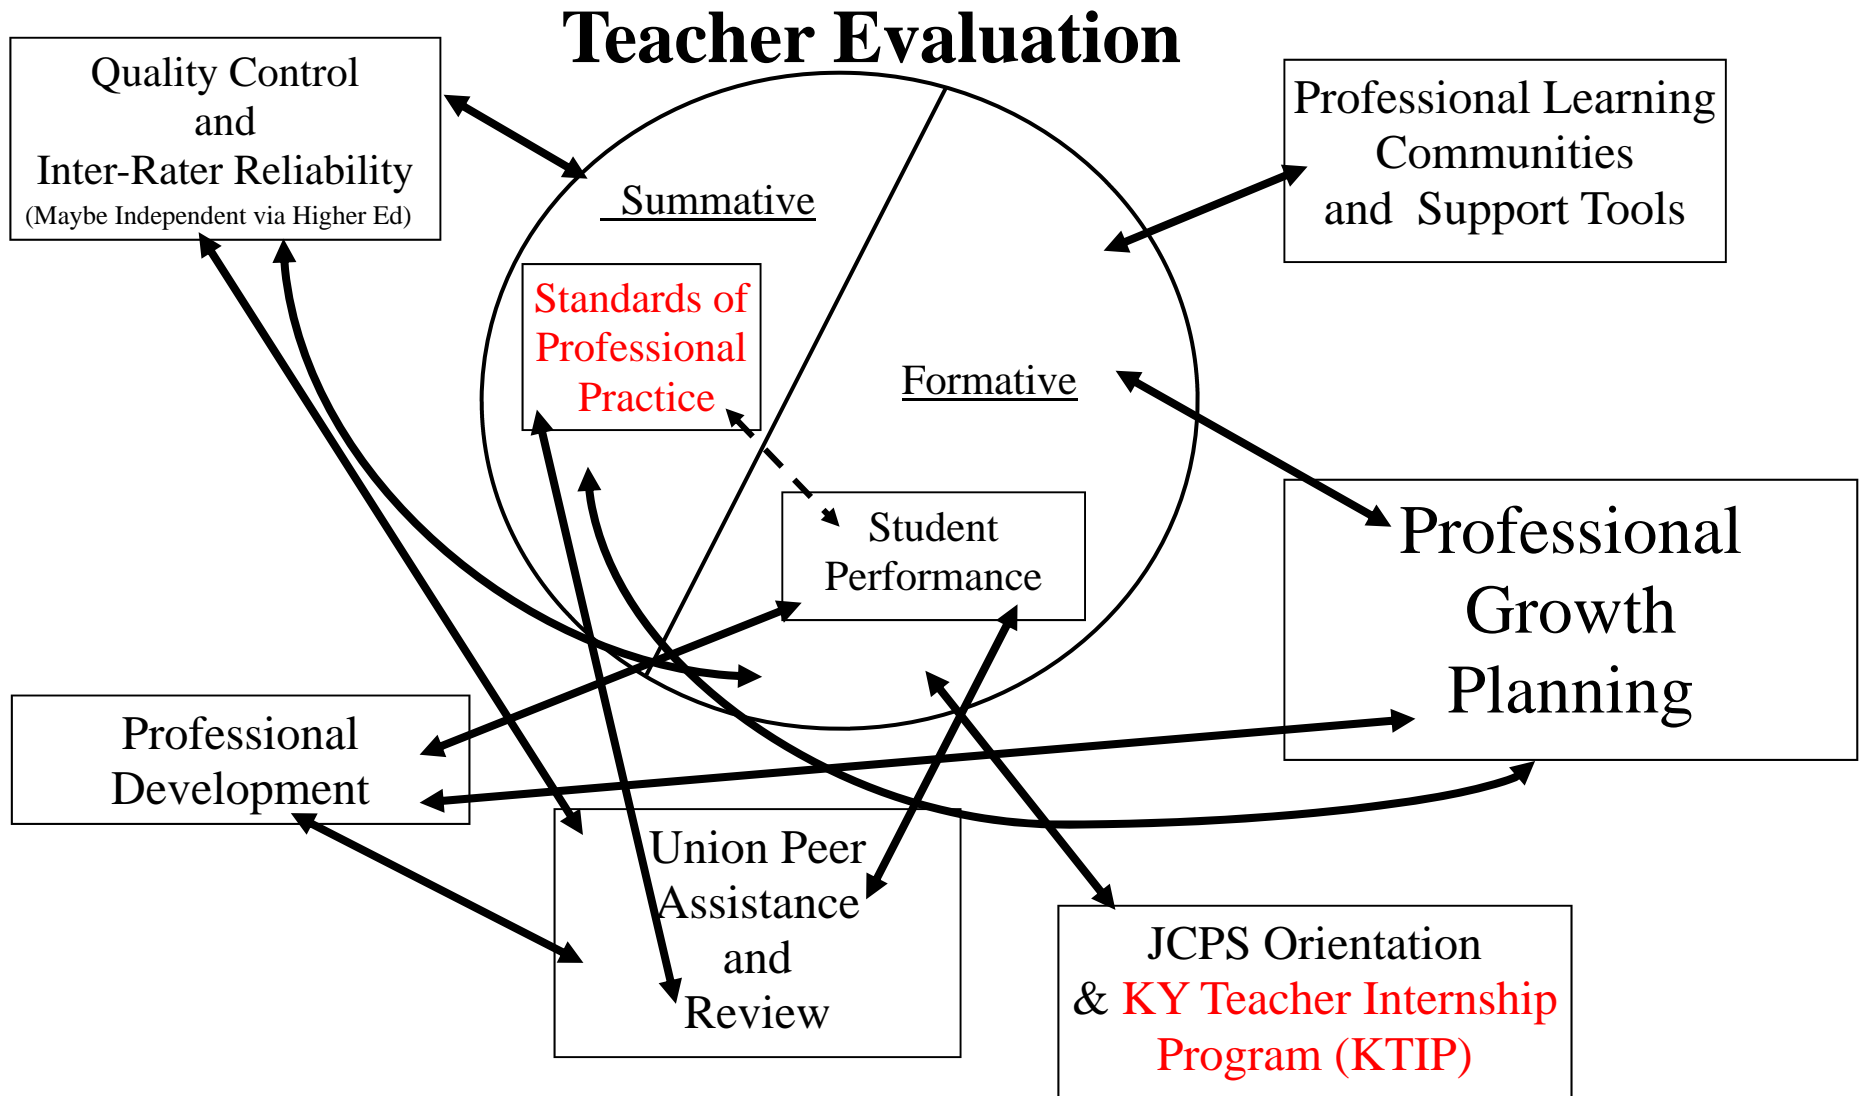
Teacher Evaluation

Quality Control and Inter-Rater Reliability (Maybe Independent via Higher Ed)

Professional Learning Communities and Support Tools

Summative

Standards of Professional Practice

Formative

Student Performance

Professional Growth Planning

Professional Development

Union Peer Assistance and Review

JCPS Orientation & KY Teacher Internship Program (KTIP)